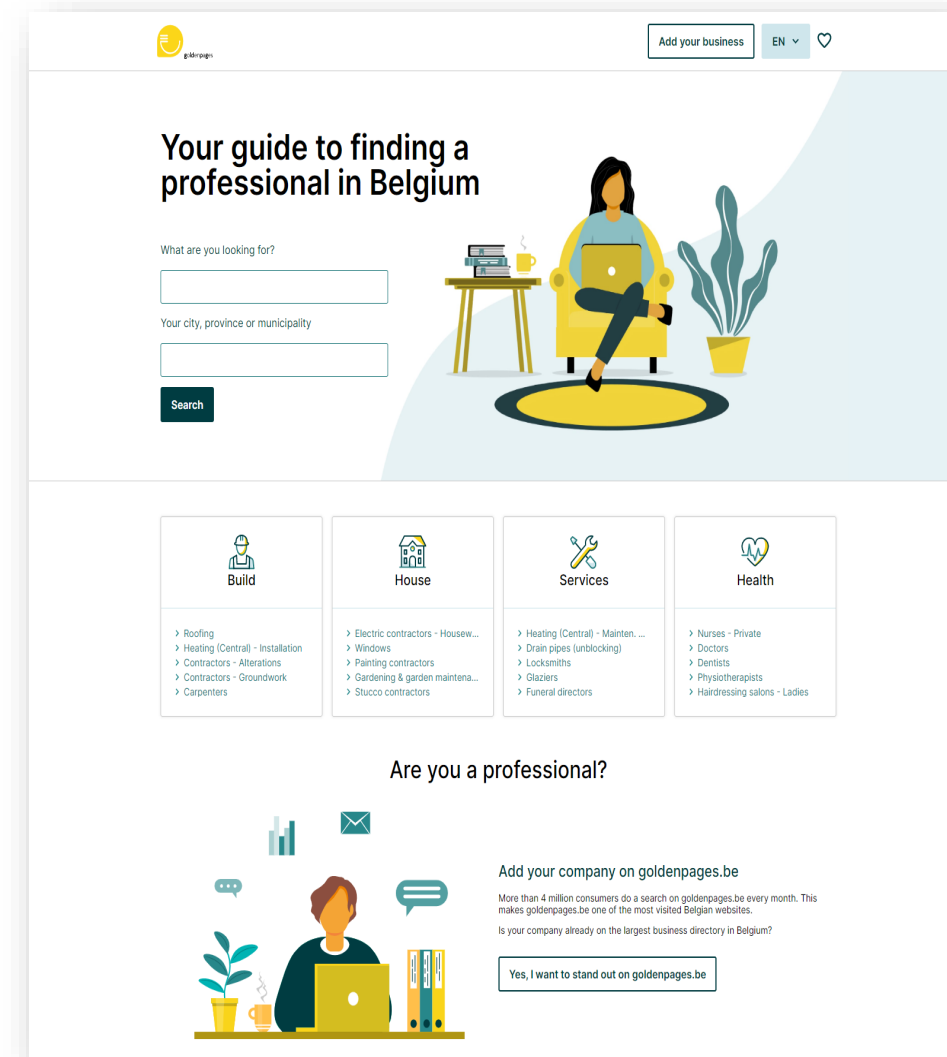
goldenpages

Add your business

EN

Your guide to finding a professional in Belgium

What are you looking for?

Your city, province or municipality

Search

Build

- Roofing
- Heating (Central) - Installation
- Contractors - Alterations
- Contractors - Groundwork
- Carpenters

House

- Electric contractors - Housew...
- Windows
- Painting contractors
- Gardening & garden maintena...
- Stucco contractors

Services

- Heating (Central) - Mainten. ...
- Drain pipes (unblocking)
- Locksmiths
- Glaziers
- Funeral directors

Health

- Nurses - Private
- Doctors
- Dentists
- Physiotherapists
- Hairdressing salons - Ladies

Are you a professional?

Add your company on goldenpages.be

More than 4 million consumers do a search on goldenpages.be every month. This makes goldenpages.be one of the most visited Belgian websites.

Is your company already on the largest business directory in Belgium?

Yes, I want to stand out on goldenpages.be